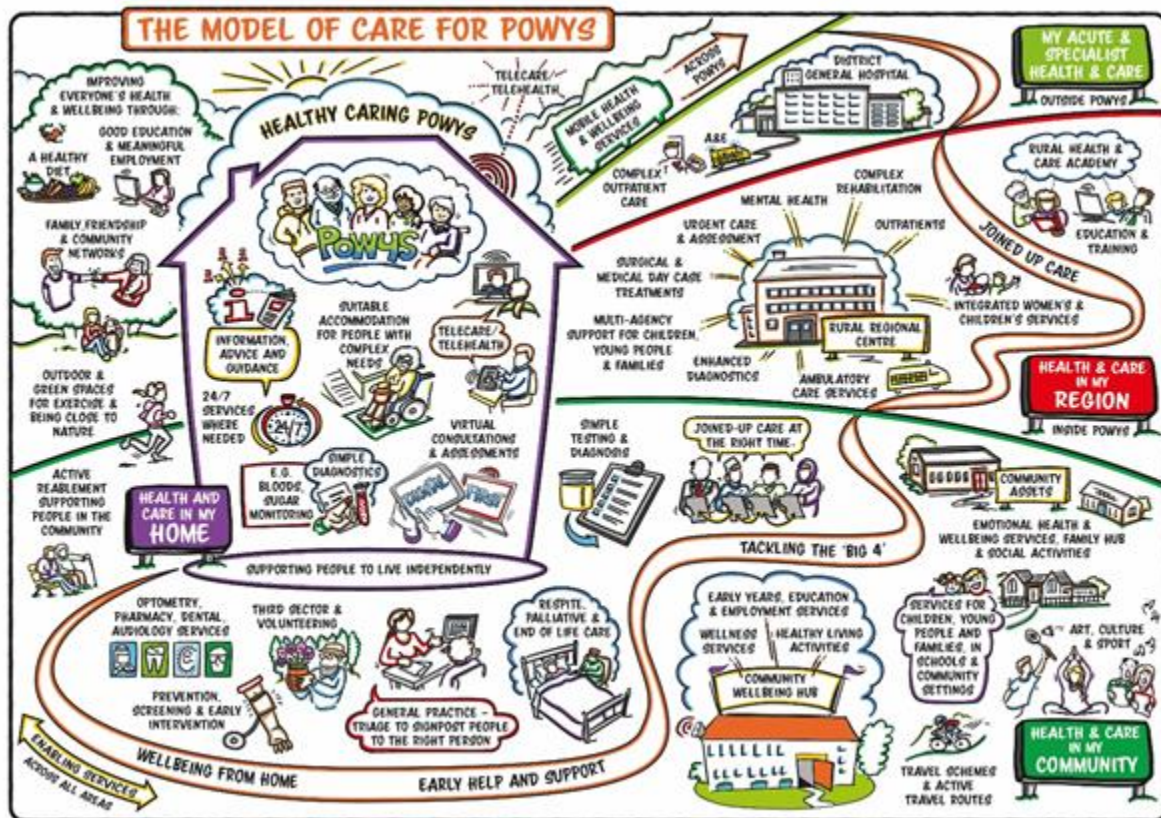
THE MODEL OF CARE FOR POWYS

IMPROVING EVERYONE'S HEALTH & WELLBEING THROUGH:

A HEALTHY DIET

GOOD EDUCATION & MEANINGFUL EMPLOYMENT

FAMILY, FRIENDSHIP & COMMUNITY NETWORKS

OUTDOOR & GREEN SPACES FOR EXERCISE & BEING CLOSE TO NATURE

ACTIVE REABLEMENT SUPPORTING PEOPLE IN THE COMMUNITY

HEALTHY CARING POWYS

TELECARE/ TELEHEALTH

POWYS

INFORMATION, ADVICE AND GUIDANCE

SUITABLE ACCOMMODATION FOR PEOPLE WITH COMPLEX NEEDS

TELECARE/ TELEHEALTH

24/7 SERVICES WHERE NEEDED

24/7

VIRTUAL CONSULTATIONS & ASSESSMENTS

SIMPLE DIAGNOSTICS

E.G. BLOODS, SUGAR MONITORING

HEALTH AND CARE IN MY HOME

SUPPORTING PEOPLE TO LIVE INDEPENDENTLY

MOBILE HEALTH & WELLBEING SERVICES

ACROSS POWYS

DISTRICT GENERAL HOSPITAL

A&E

COMPLEX OUTPATIENT CARE

MY ACUTE & SPECIALIST HEALTH & CARE

OUTSIDE POWYS

RURAL HEALTH & CARE ACADEMY

EDUCATION & TRAINING

JOINED UP CARE

MENTAL HEALTH

COMPLEX REHABILITATION

URGENT CARE & ASSESSMENT

OUTPATIENTS

SURGICAL & MEDICAL DAY CASE TREATMENTS

MULTI-AGENCY SUPPORT FOR CHILDREN, YOUNG PEOPLE & FAMILIES

RURAL REGIONAL CENTRE

INTEGRATED WOMEN'S & CHILDREN'S SERVICES

ENHANCED DIAGNOSTICS

AMBULATORY CARE SERVICES

HEALTH & CARE IN MY REGION

INSIDE POWYS

SIMPLE TESTING & DIAGNOSIS

JOINED-UP CARE AT THE RIGHT TIME.

COMMUNITY ASSETS

EMOTIONAL HEALTH & WELLBEING SERVICES, FAMILY HUB & SOCIAL ACTIVITIES

TACKLING THE 'BIG 4'

OPTOMETRY, PHARMACY, DENTAL, AUDIOLOGY SERVICES

THIRD SECTOR & VOLUNTEERING

PREVENTION, SCREENING & EARLY INTERVENTION

GENERAL PRACTICE - TRIAGE TO SIGNPOST PEOPLE TO THE RIGHT PERSON

RESPITE, PALLIATIVE & END OF LIFE CARE

EARLY YEARS, EDUCATION & EMPLOYMENT SERVICES

WELLNESS SERVICES

HEALTHY LIVING ACTIVITIES

COMMUNITY WELLBEING HUB

SERVICES FOR CHILDREN, YOUNG PEOPLE AND FAMILIES, IN SCHOOLS & COMMUNITY SETTINGS

ART, CULTURE & SPORT

HEALTH & CARE IN MY COMMUNITY

TRAVEL SCHEMES & ACTIVE TRAVEL ROUTES

WELLBEING FROM HOME

EARLY HELP AND SUPPORT

ENABLING SERVICES ACROSS ALL AREAS